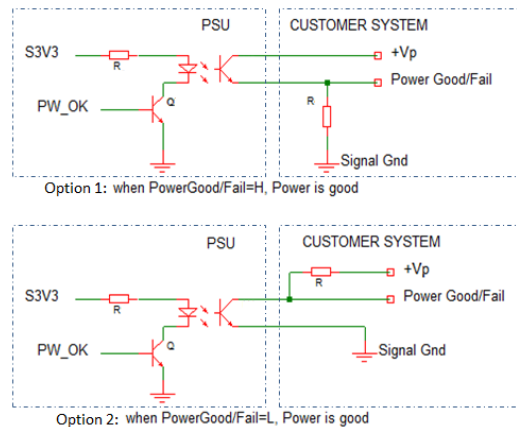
PSU

CUSTOMER SYSTEM

S3V3

R

+Vp

Power Good/Fail

PW_OK

Q

R

Signal Gnd

Option 1: when PowerGood/Fail=H, Power is good

PSU

CUSTOMER SYSTEM

+Vp

R

S3V3

R

Power Good/Fail

PW_OK

Q

Signal Gnd

Option 2: when PowerGood/Fail=L, Power is good